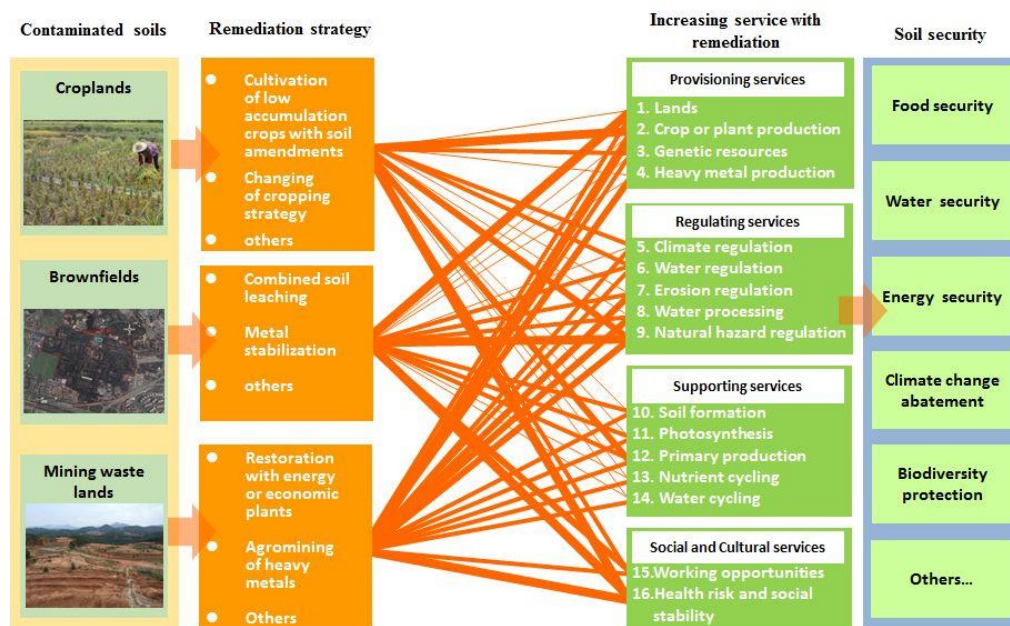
Contaminated soils

Remediation strategy

Increasing service with remediation

Soil security

Croplands

Cultivation of low accumulation crops with soil amendments

Changing of cropping strategy

others

Brownfields

Combined soil leaching

Metal stabilization

others

Mining waste lands

Restoration with energy or economic plants

Agromining of heavy metals

Others

Provisioning services

1. Lands
2. Crop or plant production
3. Genetic resources
4. Heavy metal production

Regulating services

5. Climate regulation
6. Water regulation
7. Erosion regulation
8. Water processing
9. Natural hazard regulation

Supporting services

10. Soil formation
11. Photosynthesis
12. Primary production
13. Nutrient cycling
14. Water cycling

Social and Cultural services

15.Working opportunities
16.Health risk and social stability

Food security

Water security

Energy security

Climate change abatement

Biodiversity protection

Others...